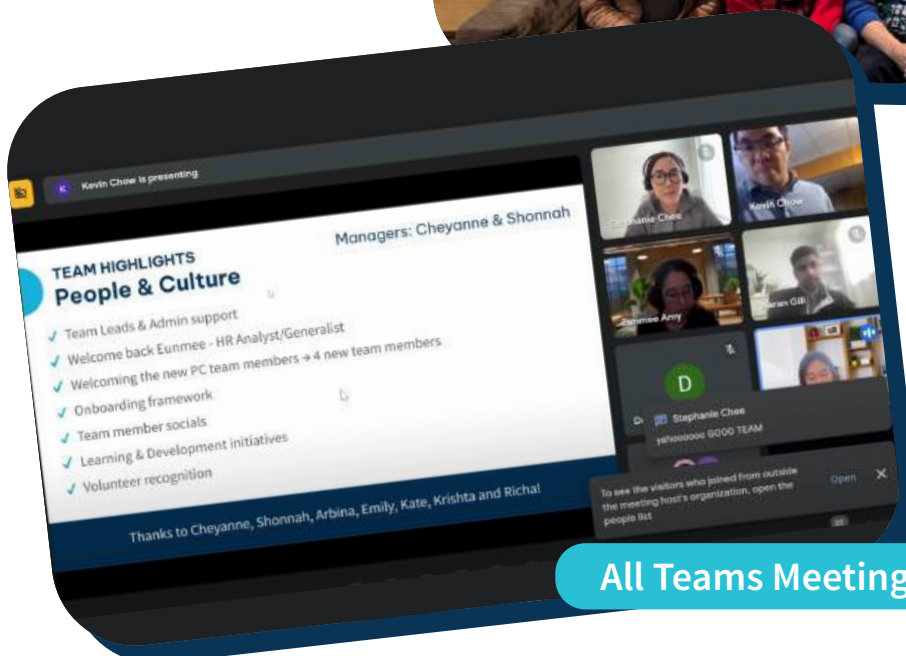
K Kevin Chow is presenting

Managers: Cheyanne & Shonnah

TEAM HIGHLIGHTS
People & Culture

Team Leads & Admin support
Welcome back Eunmee - HR Analyst/Generalist
Welcoming the new PC team members → 4 new team members
Onboarding framework
Team member socials
Learning & Development initiatives
Volunteer recognition

Thanks to Cheyanne, Shonnah, Arbina, Emily, Kate, Krishta and Richa!

Stephanie Chee
Kevin Chow
Eunmee Amy
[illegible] Gill
D
Stephanie Chee
yahoooooo GOOD TEAM

To see the visitors who joined from outside the meeting host's organization, open the people list
Open

All Teams Meeting